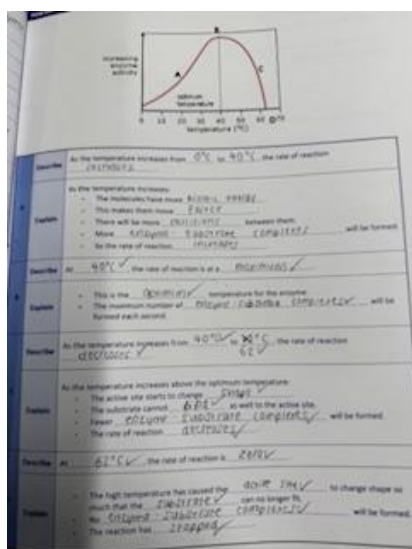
increasing enzyme activity

A

B

C

optimum temperature

0 10 20 30 40 50 60 70

temperature (°C)

| | |
|---|---|
| Describe | As the temperature increases from 0°C to 40°C the rate of reaction increases |
| A Explain | As the temperature increases: The molecules have more kinetic energy. This makes them move faster. There will be more collisions between them. More enzyme substrate complexes will be formed. So the rate of reaction increases |
| Describe | At 40°C ✓ the rate of reaction is at a maximum ✓ |
| B Explain | This is the optimum temperature for the enzyme. The maximum number of enzyme substrate complexes will be formed each second. |
| Describe | As the temperature increases from 40°C ✓ to 62°C the rate of reaction decreases ✓ |
| C Explain | As the temperature increases above the optimum temperature: The active site starts to change shape. The substrate cannot fit as well to the active site. Fewer enzyme substrate complexes will be formed. The rate of reaction decreases |
| Describe | At 62°C ✓ the rate of reaction is zero ✓ |
| Explain | The high temperature has caused the active site ✓ to change shape so much that the substrate ✓ can no longer fit. No enzyme substrate complexes ✓ will be formed. The reaction has stopped |